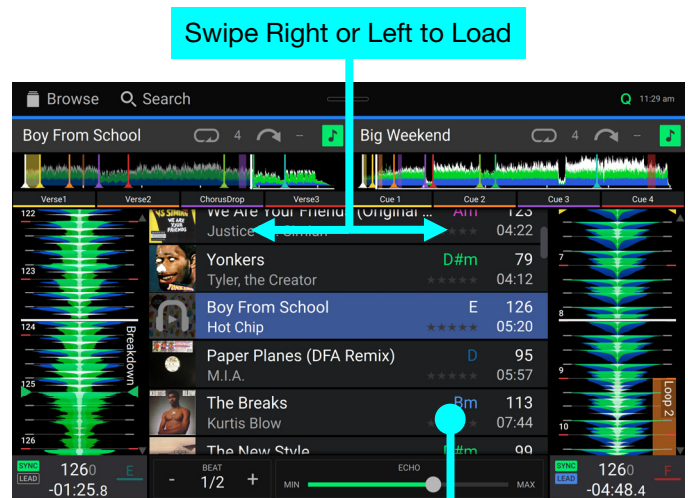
Swipe Right or Left to Load

Browse Search Q 11:29 am

Boy From School 4 – Big Weekend 4 –

Verse1 Verse2 ChorusDrop Verse3 Cue 1 Cue 2 Cue 3 Cue 4

122 123 124 125 126 Breakdown

We Are Your Friend (Original ... Am 123
Justice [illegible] 04:22

Yonkers D#m 79
Tyler, the Creator 04:12

Boy From School E 126
Hot Chip 05:20

Paper Planes (DFA Remix) D 95
M.I.A. 05:57

The Breaks Bm 113
Kurtis Blow 07:44

The New Style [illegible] 99

7 8 9 10 Loop 2

SYNC LEAD 126.0 E -01:25.8

– BEAT 1/2 +

ECHO MIN MAX

SYNC LEAD 126.0 F -04:48.4